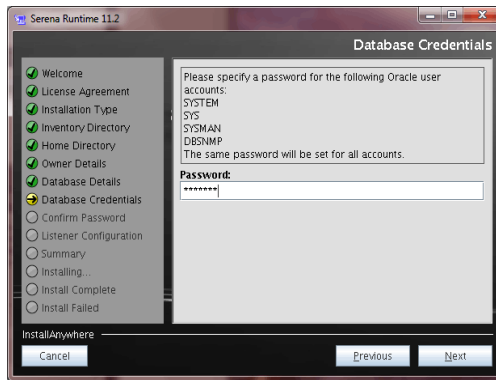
Serena Runtime 11.2

Database Credentials

Welcome
License Agreement
Installation Type
Inventory Directory
Home Directory
Owner Details
Database Details
Database Credentials
Confirm Password
Listener Configuration
Summary
Installing...
Install Complete
Install Failed

Please specify a password for the following Oracle user accounts:
SYSTEM
SYS
SYSMAN
DBSNMP
The same password will be set for all accounts.

Password:
*******

InstallAnywhere

Cancel

Previous

Next